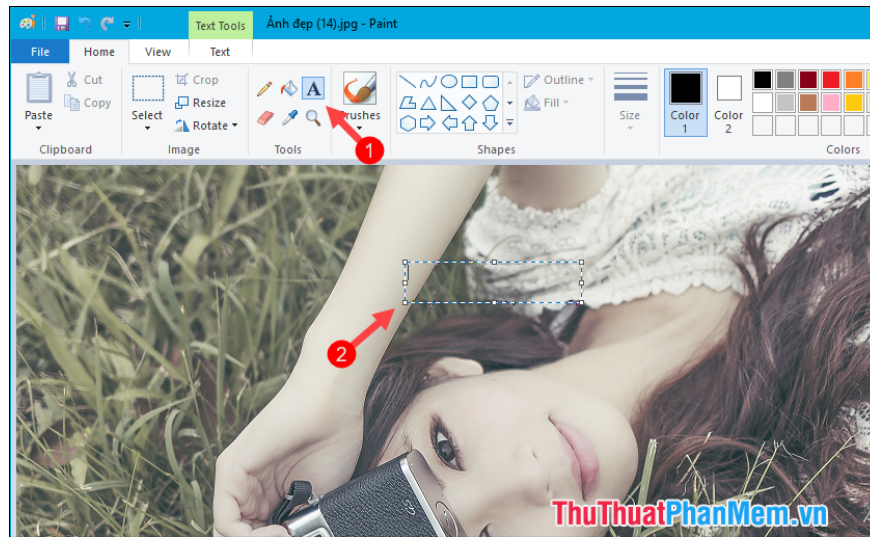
Text Tools Ảnh đẹp (14).jpg - Paint

File Home View Text

Cut
Copy
Paste
Clipboard

Crop
Resize
Select
Rotate
Image

A
Tools

Brushes

1

Outline
Fill
Shapes

Size

Color 1
Color 2
Colors

2

ThuThuatPhanMem.vn